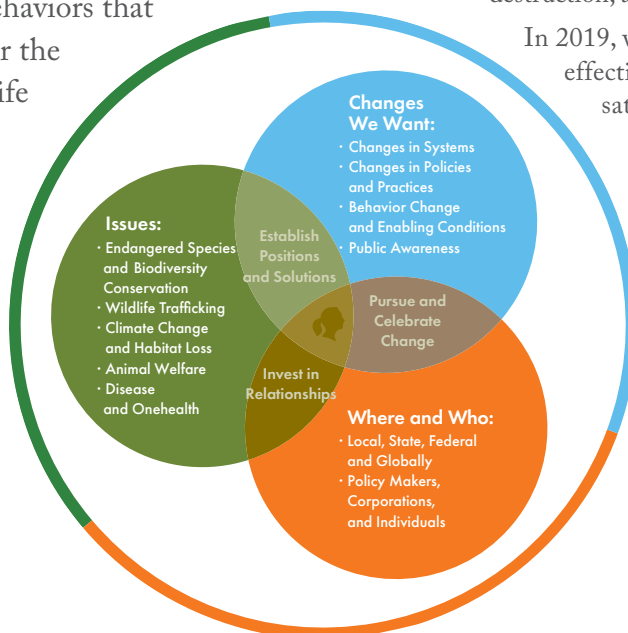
ehaviors that
r the
ife

destruction, s
In 2019, w
effecti
sat

Changes We Want:
· Changes in Systems
· Changes in Policies and Practices
· Behavior Change and Enabling Conditions
· Public Awareness

Issues:
· Endangered Species and Biodiversity Conservation
· Wildlife Trafficking
· Climate Change and Habitat Loss
· Animal Welfare
· Disease and Onehealth

Establish Positions and Solutions

Pursue and Celebrate Change

Invest in Relationships

Where and Who:
· Local, State, Federal and Globally
· Policy Makers, Corporations, and Individuals